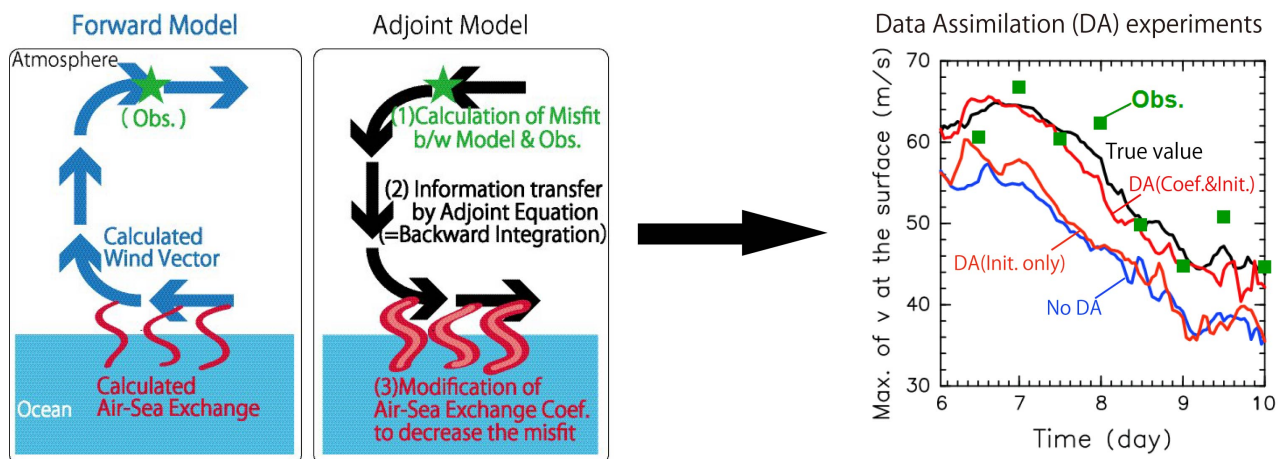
Forward Model

Atmosphere

( Obs. )

Calculated Wind Vector

Calculated Air-Sea Exchange

Ocean

Adjoint Model

(1)Calculation of Misfit b/w Model & Obs.

(2) Information transfer by Adjoint Equation (=Backward Integration)

(3)Modification of Air-Sea Exchange Coef. to decrease the misfit

Data Assimilation (DA) experiments

Obs.

True value

DA(Coef.&Init.)

DA(Init. only)

No DA

Max. of v at the surface (m/s)

70
60
50
40
30

6 7 8 9 10

Time (day)